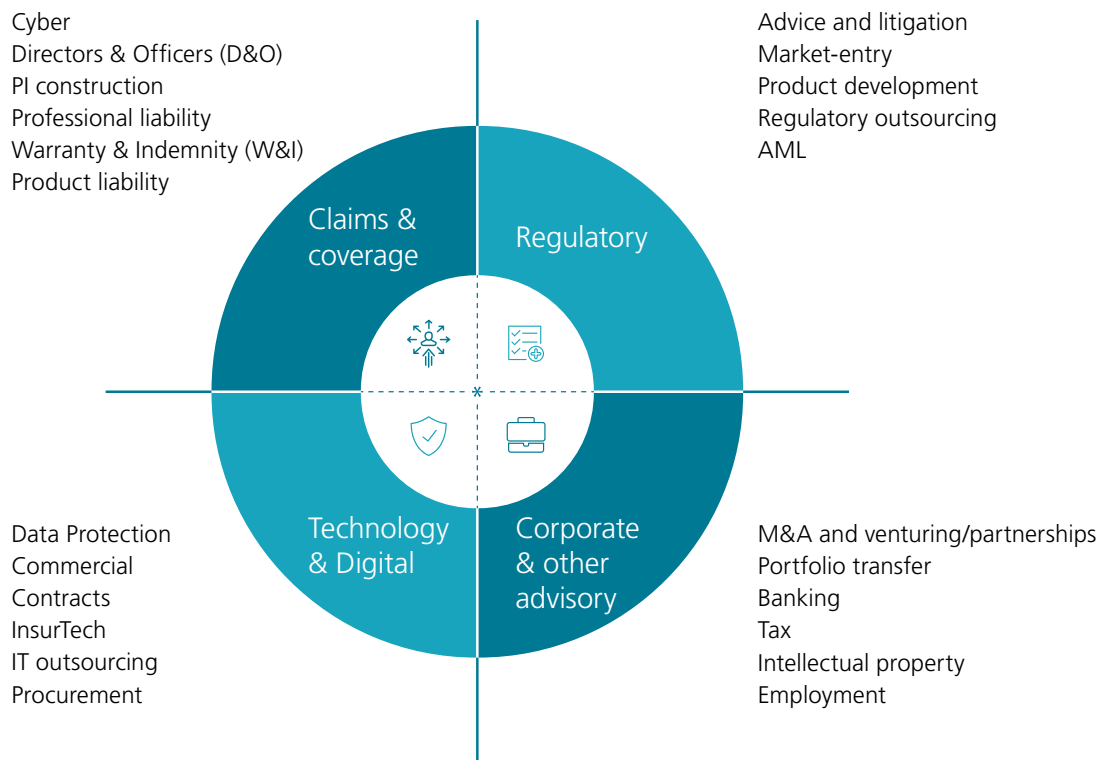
Cyber
Directors & Officers (D&O)
PI construction
Professional liability
Warranty & Indemnity (W&I)
Product liability

Advice and litigation
Market-entry
Product development
Regulatory outsourcing
AML

Claims & coverage

Regulatory

Technology & Digital

Corporate & other advisory

Data Protection
Commercial
Contracts
InsurTech
IT outsourcing
Procurement

M&A and venturing/partnerships
Portfolio transfer
Banking
Tax
Intellectual property
Employment